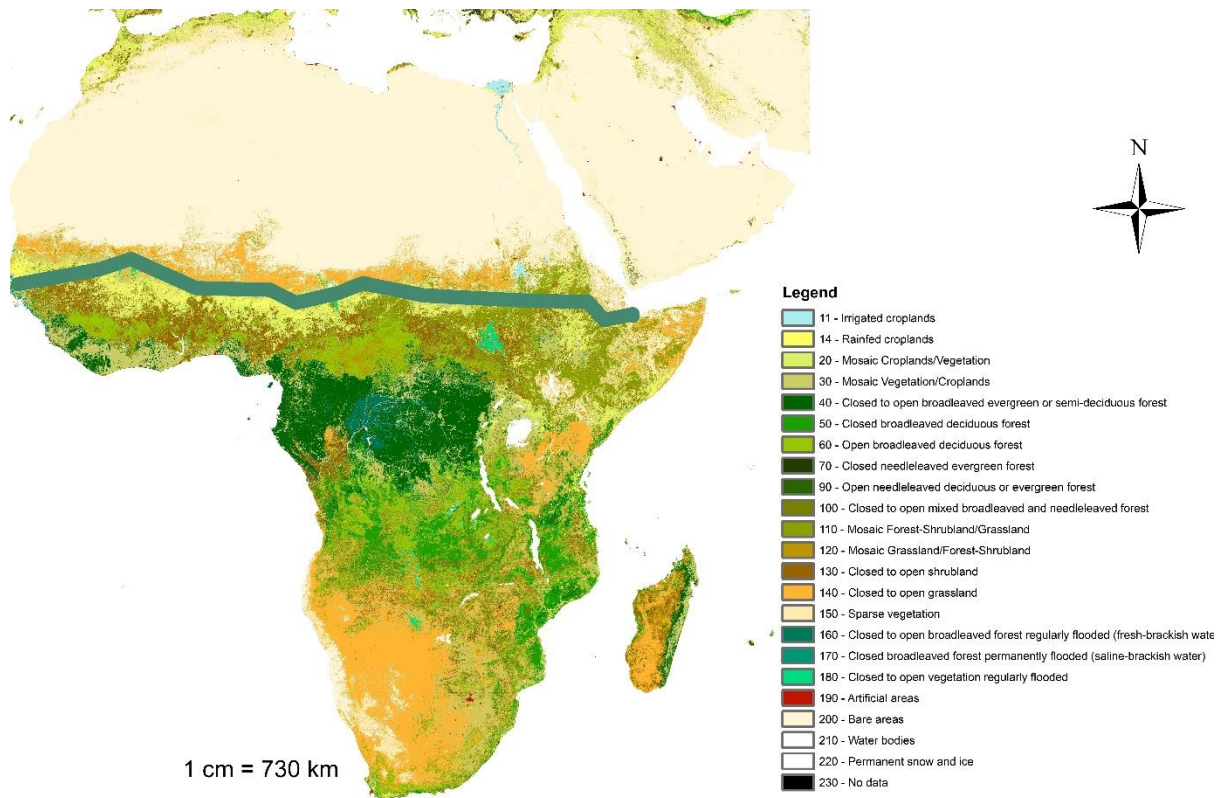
N

Legend

11 - Irrigated croplands
14 - Rainfed croplands
20 - Mosaic Croplands/Vegetation
30 - Mosaic Vegetation/Croplands
40 - Closed to open broadleaved evergreen or semi-deciduous forest
50 - Closed broadleaved deciduous forest
60 - Open broadleaved deciduous forest
70 - Closed needleleaved evergreen forest
90 - Open needleleaved deciduous or evergreen forest
100 - Closed to open mixed broadleaved and needleleaved forest
110 - Mosaic Forest-Shrubland/Grassland
120 - Mosaic Grassland/Forest-Shrubland
130 - Closed to open shrubland
140 - Closed to open grassland
150 - Sparse vegetation
160 - Closed to open broadleaved forest regularly flooded (fresh-brackish wate
170 - Closed broadleaved forest permanently flooded (saline-brackish water)
180 - Closed to open vegetation regularly flooded
190 - Artificial areas
200 - Bare areas
210 - Water bodies
220 - Permanent snow and ice
230 - No data

1 cm = 730 km